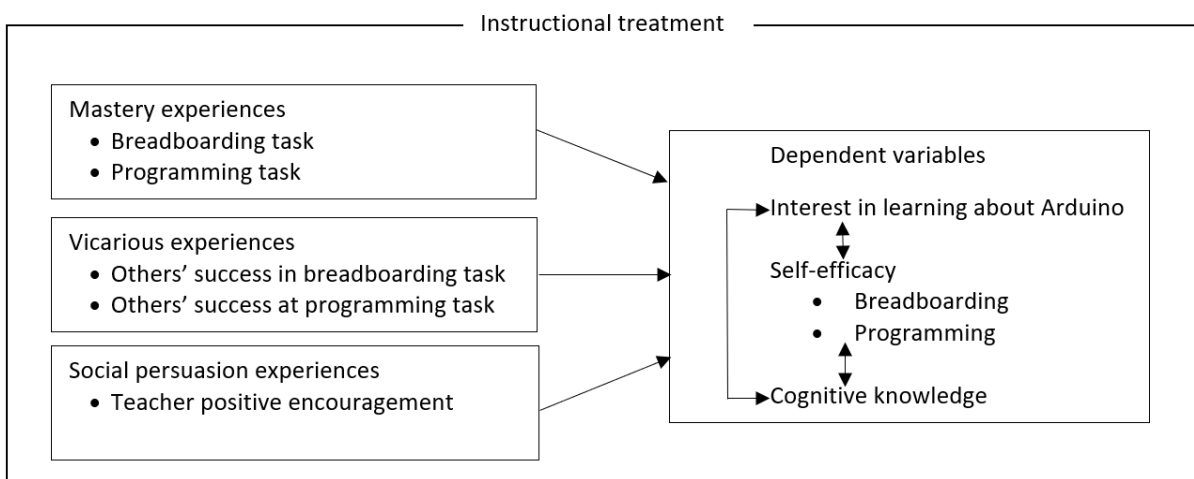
Instructional treatment

Mastery experiences
• Breadboarding task
• Programming task

Vicarious experiences
• Others' success in breadboarding task
• Others' success at programming task

Social persuasion experiences
• Teacher positive encouragement

Dependent variables

Interest in learning about Arduino

Self-efficacy
• Breadboarding
• Programming

Cognitive knowledge